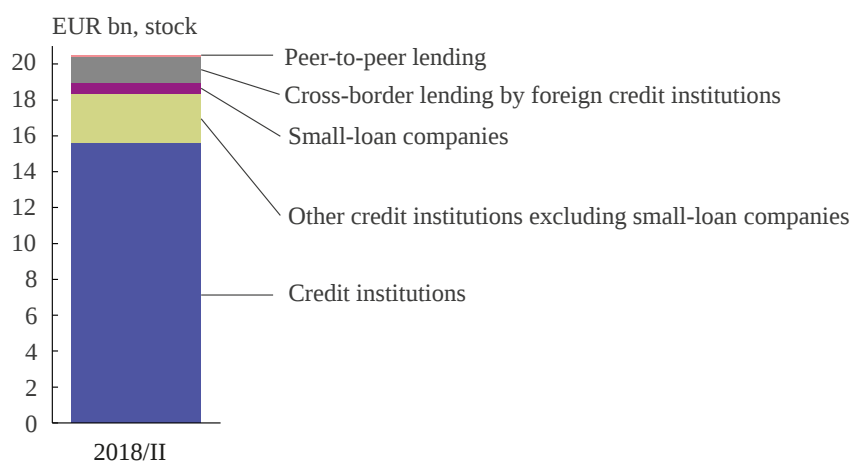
EUR bn, stock

20
18
16
14
12
10
8
6
4
2
0

Peer-to-peer lending
Cross-border lending by foreign credit institutions
Small-loan companies
Other credit institutions excluding small-loan companies
Credit institutions

2018/II